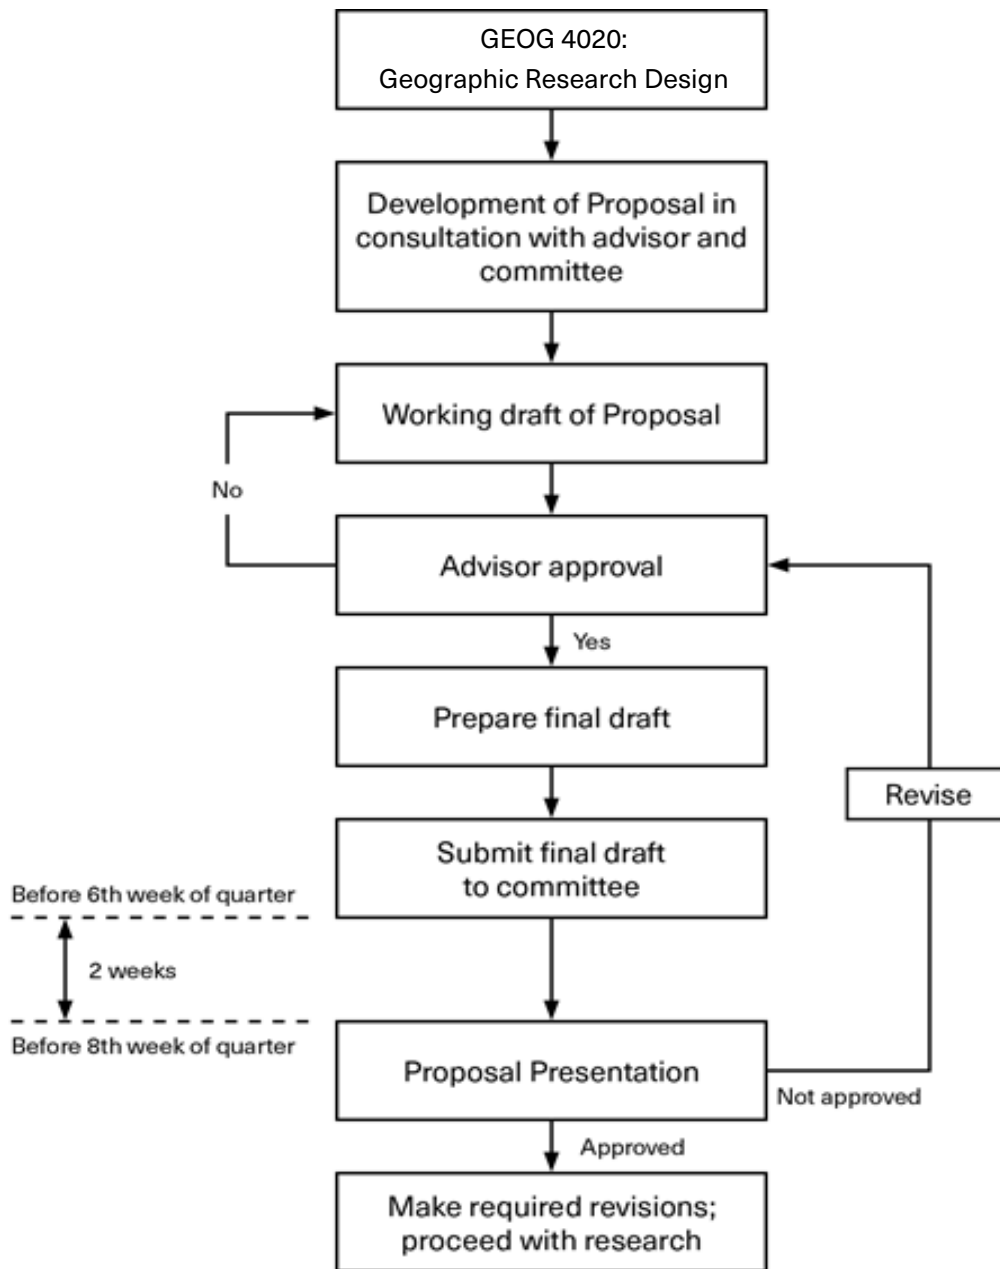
GEOG 4020:
Geographic Research Design

Development of Proposal in consultation with advisor and committee

Working draft of Proposal

No

Advisor approval

Yes

Prepare final draft

Revise

Submit final draft to committee

Before 6th week of quarter

2 weeks

Before 8th week of quarter

Proposal Presentation

Not approved

Approved

Make required revisions; proceed with research